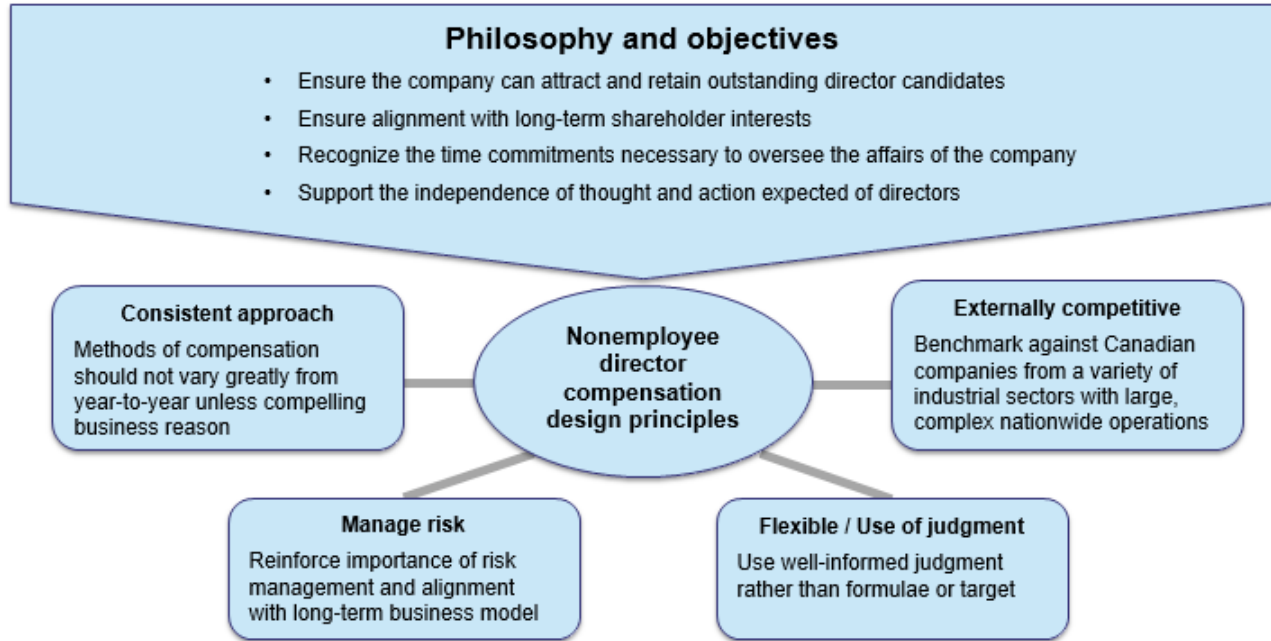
Philosophy and objectives

- Ensure the company can attract and retain outstanding director candidates
- Ensure alignment with long-term shareholder interests
- Recognize the time commitments necessary to oversee the affairs of the company
- Support the independence of thought and action expected of directors

Consistent approach

Methods of compensation should not vary greatly from year-to-year unless compelling business reason

Nonemployee director compensation design principles

Externally competitive

Benchmark against Canadian companies from a variety of industrial sectors with large, complex nationwide operations

Manage risk

Reinforce importance of risk management and alignment with long-term business model

Flexible / Use of judgment

Use well-informed judgment rather than formulae or target